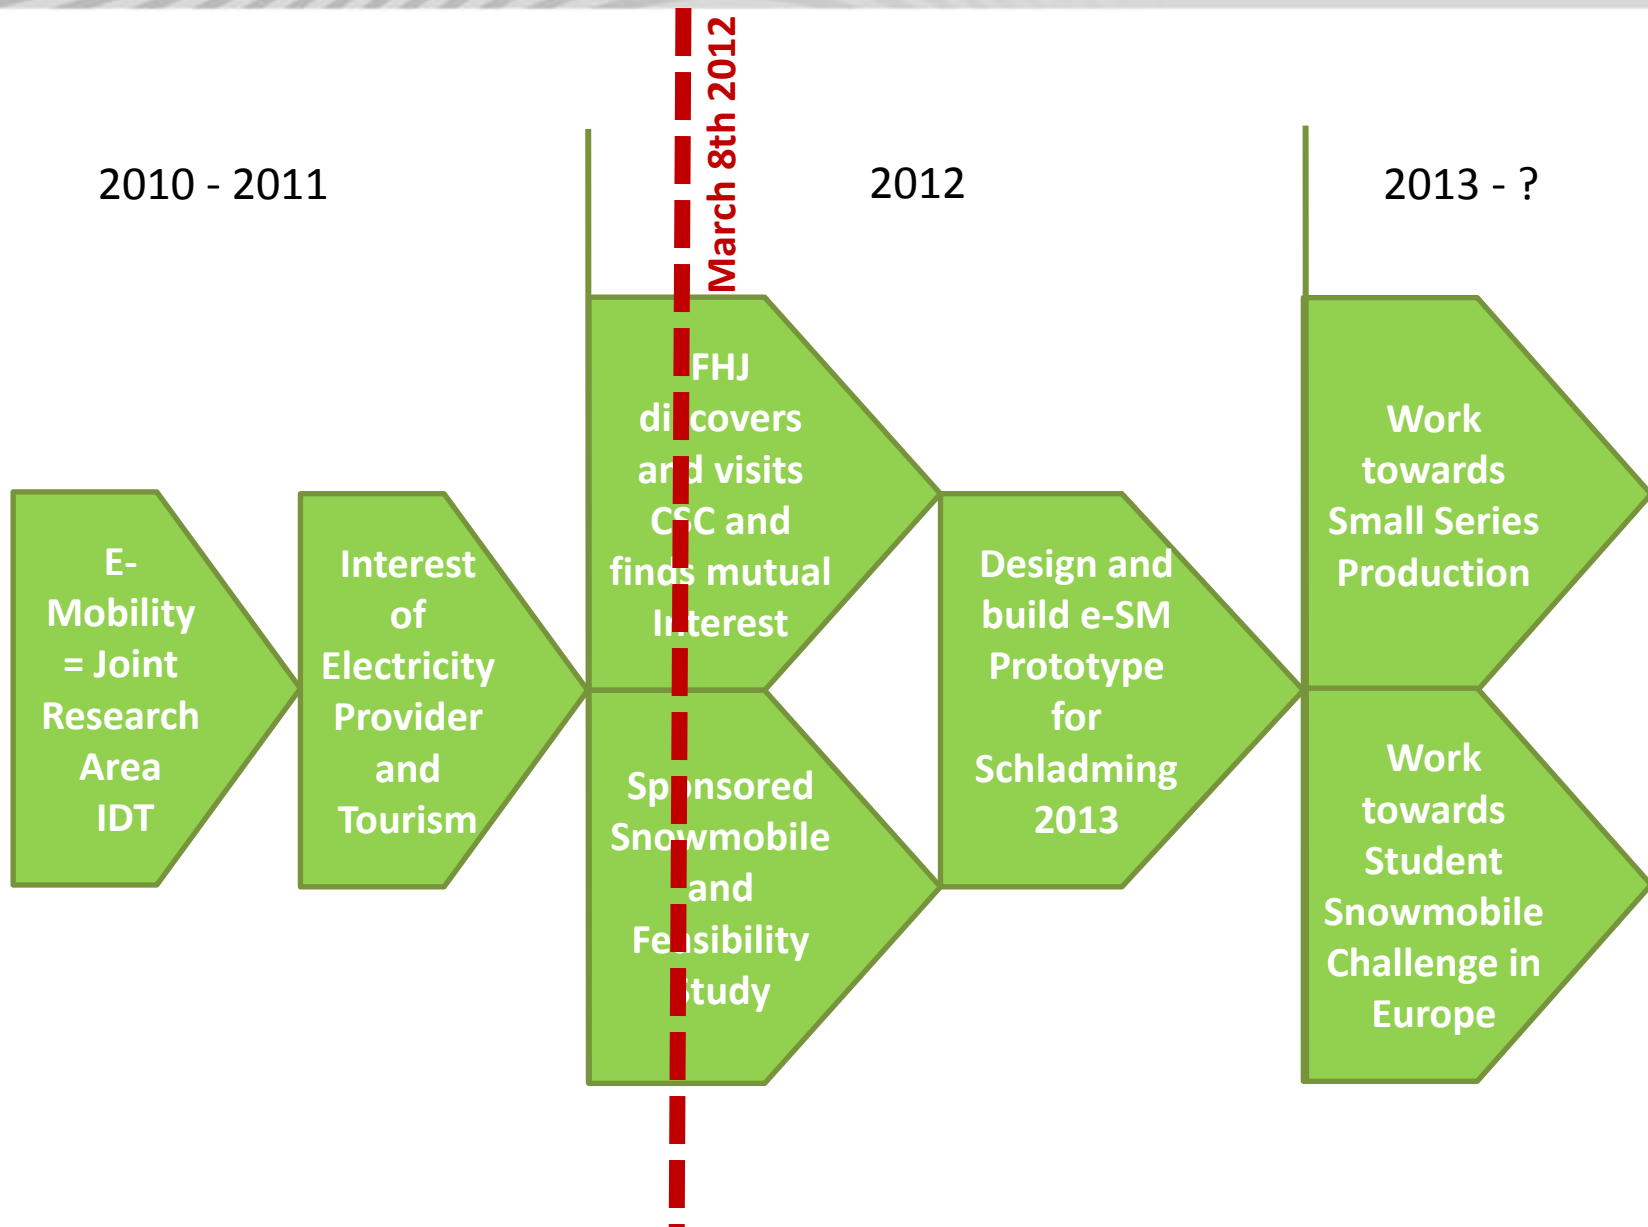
2010 - 2011

March 8th 2012

2012

2013 - ?

E-Mobility = Joint Research Area IDT

Interest of Electricity Provider and Tourism

FHJ di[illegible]covers ar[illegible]d visits C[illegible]C and fin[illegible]s mutual I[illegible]terest

Sp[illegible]nsored Sno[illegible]mobile and Fe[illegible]sibility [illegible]tudy

Design and build e-SM Prototype for Schladming 2013

Work towards Small Series Production

Work towards Student Snowmobile Challenge in Europe